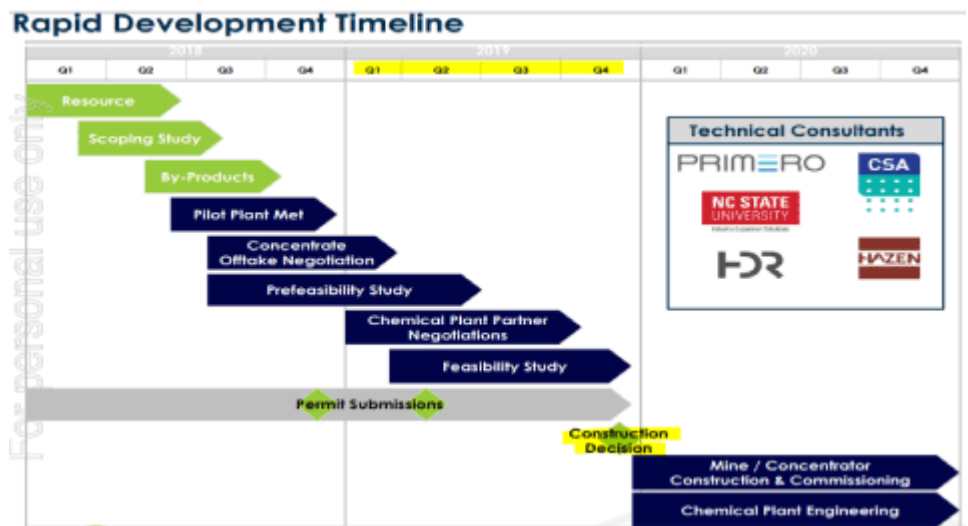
Rapid Development Timeline

| 2018 | | | | 2019 | | | | 2020 | | | |
|---|---|---|---|---|---|---|---|---|---|---|---|
| Q1 | Q2 | Q3 | Q4 | Q1 | Q2 | Q3 | Q4 | Q1 | Q2 | Q3 | Q4 |

Resource

Scoping Study

By-Products

Pilot Plant Met

Concentrate Offtake Negotiation

Prefeasibility Study

Chemical Plant Partner Negotiations

Feasibility Study

Permit Submissions

Construction Decision

Mine / Concentrator Construction & Commissioning

Chemical Plant Engineering

Technical Consultants

PRIMERO

CSA

NC STATE UNIVERSITY

HDR

HAZEN

For personal use only